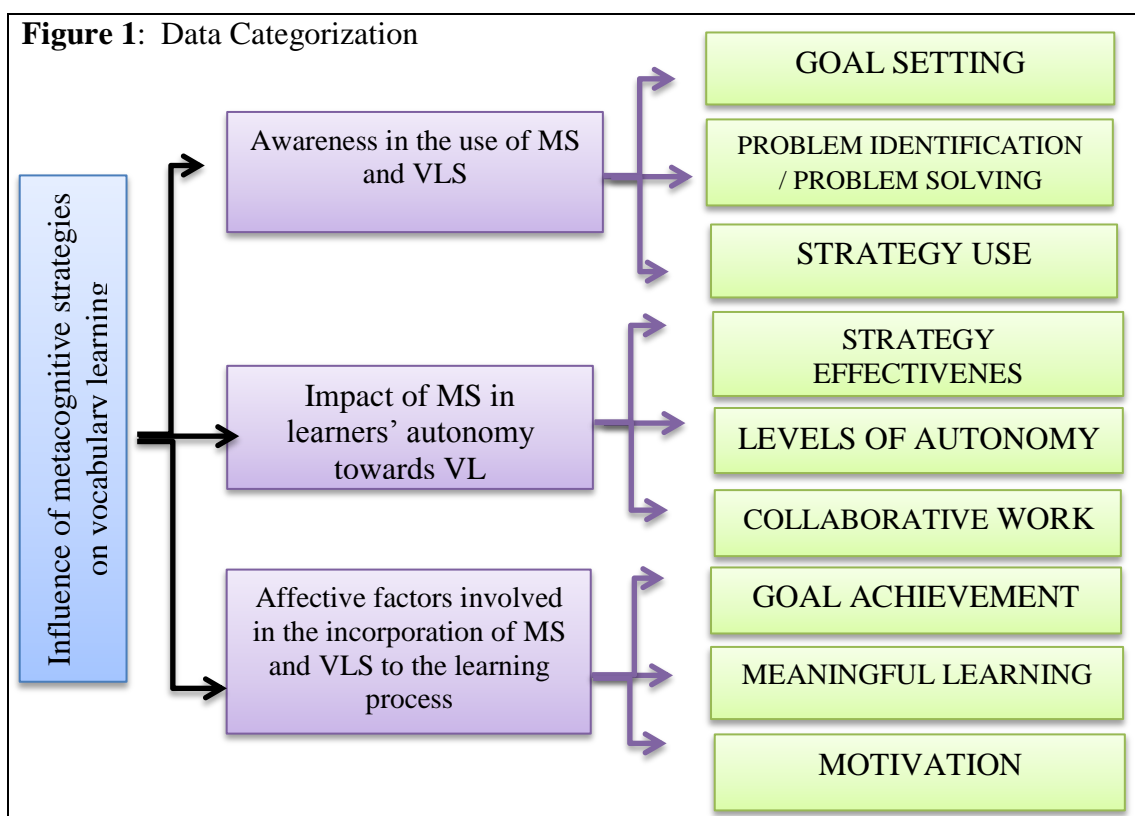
**Figure 1**: Data Categorization

Influence of metacognitive strategies on vocabulary learning

Awareness in the use of MS and VLS

GOAL SETTING

PROBLEM IDENTIFICATION / PROBLEM SOLVING

STRATEGY USE

Impact of MS in learners' autonomy towards VL

STRATEGY EFFECTIVENES

LEVELS OF AUTONOMY

COLLABORATIVE WORK

Affective factors involved in the incorporation of MS and VLS to the learning process

GOAL ACHIEVEMENT

MEANINGFUL LEARNING

MOTIVATION